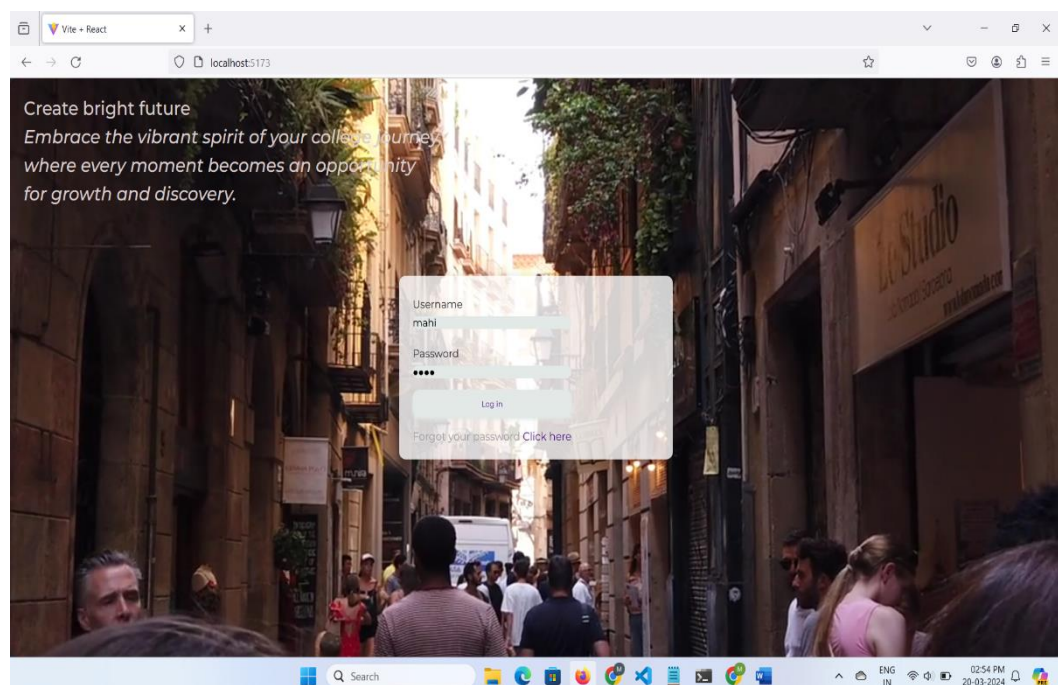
Vite + React
localhost:5173

Create bright future
Embrace the vibrant spirit of your college journey, where every moment becomes an opportunity for growth and discovery.

Username
mahi
Password
••••
Log in
Forgot your password Click here

Le Studio

Search
ENG IN
02:54 PM
20-03-2024